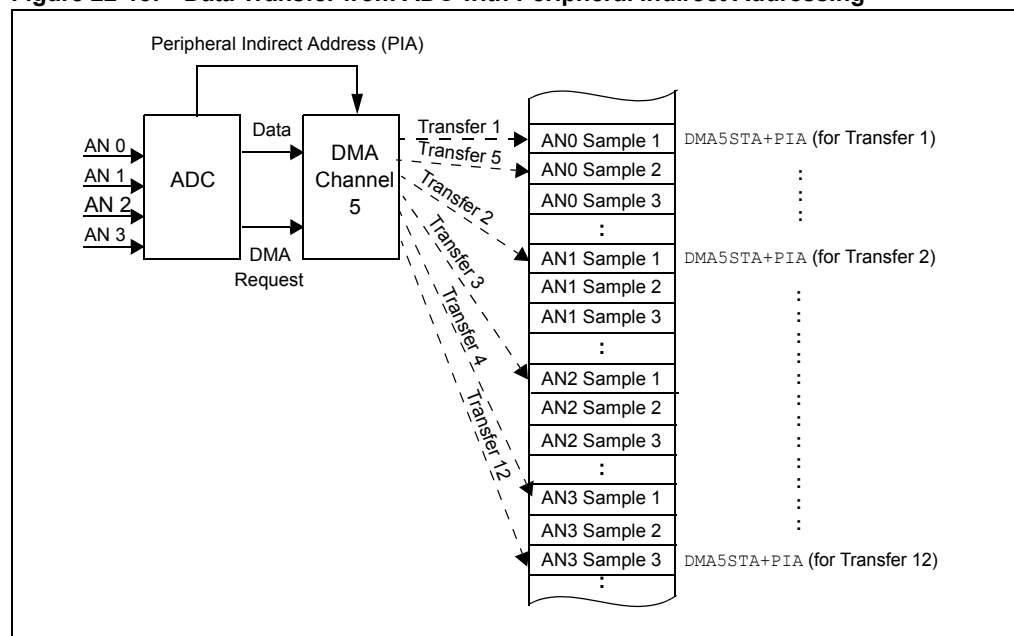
Figure 22-10: Data Transfer from ADC with Peripheral Indirect Addressing

Peripheral Indirect Address (PIA)

AN 0
AN 1
AN 2
AN 3

ADC

Data

DMA Request

DMA Channel 5

Transfer 1
Transfer 5
Transfer 2
Transfer 3
Transfer 4
Transfer 12

AN0 Sample 1
AN0 Sample 2
AN0 Sample 3
:
AN1 Sample 1
AN1 Sample 2
AN1 Sample 3
:
AN2 Sample 1
AN2 Sample 2
AN2 Sample 3
:
AN3 Sample 1
AN3 Sample 2
AN3 Sample 3
:

DMA5STA+PIA (for Transfer 1)
DMA5STA+PIA (for Transfer 2)
DMA5STA+PIA (for Transfer 12)